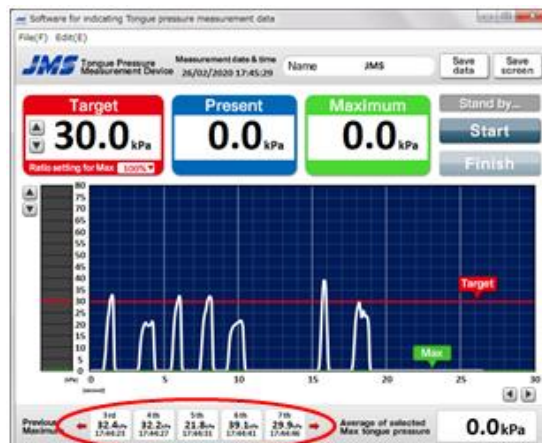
Software for indicating Tongue pressure measurement data

File(F) Edit(E)

JMS Tongue Pressure Measurement Device

Measurement date & time 26/02/2020 17:45:29

Name JMS

Save data

Save screen

Target

30.0 kPa

Ratio setting for Max 100%

Present

0.0 kPa

Maximum

0.0 kPa

Stand by...

Start

Finish

80
75
70
65
60
55
50
45
40
35
30
25
20
15
10
5
0

Target

Max

(kPa)

0 5 10 15 20 25 30

(second)

Previous Maximum

3rd 32.4 kPa 17:44:23

4th 32.2 kPa 17:44:27

5th 21.8 kPa 17:44:31

6th 39.1 kPa 17:44:41

7th 29.9 kPa 17:44:46

Average of selected Max tongue pressure

0.0 kPa